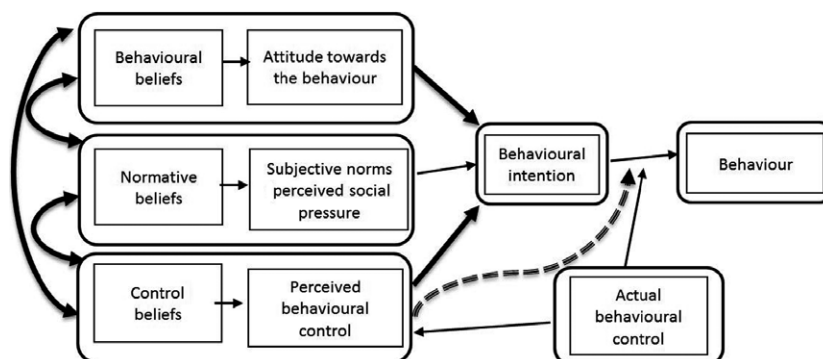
Behavioural beliefs

Attitude towards the behaviour

Normative beliefs

Subjective norms perceived social pressure

Control beliefs

Perceived behavioural control

Behavioural intention

Behaviour

Actual behavioural control